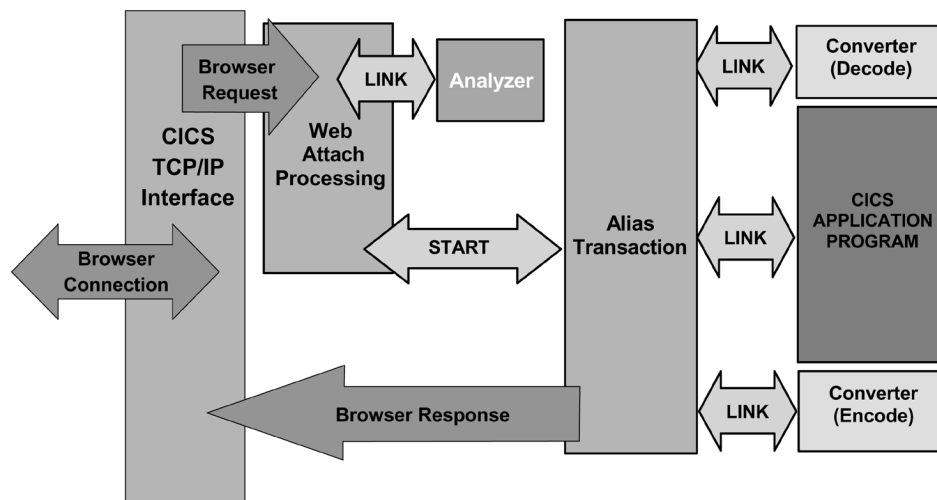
Browser Request

LINK

Analyzer

CICS TCP/IP Interface

Web Attach Processing

START

Alias Transaction

LINK

Converter (Decode)

CICS APPLICATION PROGRAM

LINK

Browser Connection

Browser Response

LINK

Converter (Encode)